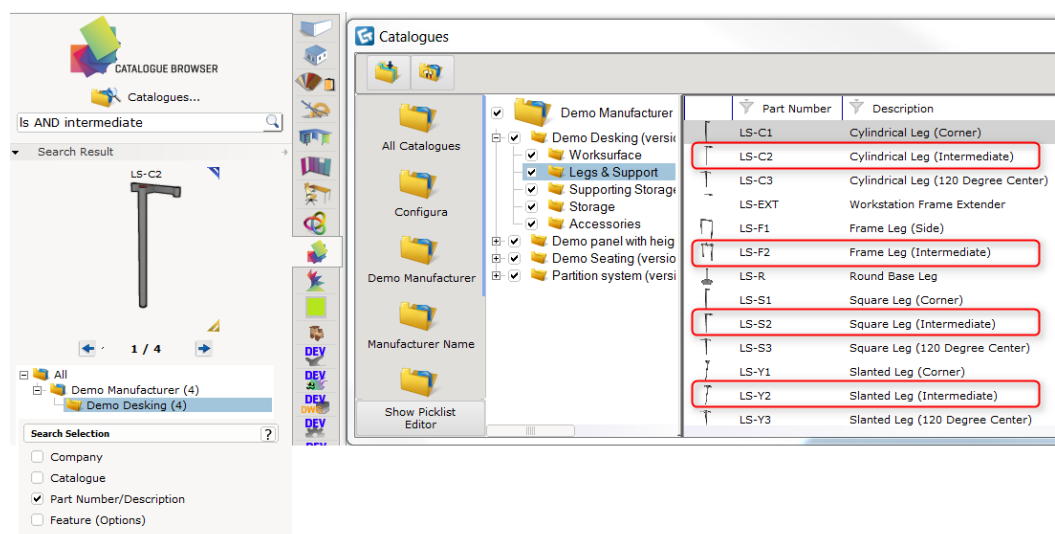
CATALOGUE BROWSER

Catalogues...

ls AND intermediate

Search Result

LS-C2

1 / 4

All
Demo Manufacturer (4)
Demo Desking (4)

Search Selection ?

Company
Catalogue
Part Number/Description
Feature (Options)

DEV
DEV
DEV
DWG
DEV

Catalogues

All Catalogues

Configura

Demo Manufacturer

Manufacturer Name

Show Picklist Editor

Demo Manufacturer
Demo Desking (versio
Worksurface
Legs & Support
Supporting Storage
Storage
Accessories
Demo panel with heig
Demo Seating (versio
Partition system (versi

| Part Number | Description |
|---|---|
| LS-C1 | Cylindrical Leg (Corner) |
| LS-C2 | Cylindrical Leg (Intermediate) |
| LS-C3 | Cylindrical Leg (120 Degree Center) |
| LS-EXT | Workstation Frame Extender |
| LS-F1 | Frame Leg (Side) |
| LS-F2 | Frame Leg (Intermediate) |
| LS-R | Round Base Leg |
| LS-S1 | Square Leg (Corner) |
| LS-S2 | Square Leg (Intermediate) |
| LS-S3 | Square Leg (120 Degree Center) |
| LS-Y1 | Slanted Leg (Corner) |
| LS-Y2 | Slanted Leg (Intermediate) |
| LS-Y3 | Slanted Leg (120 Degree Center) |